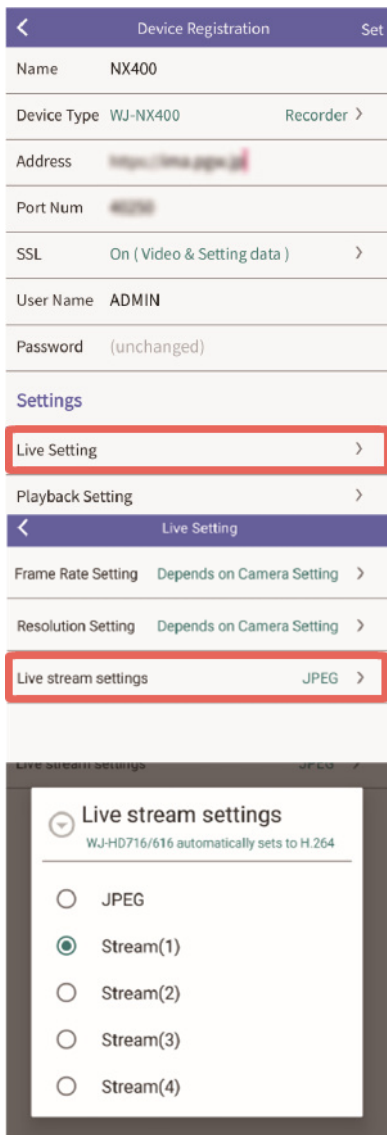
Device Registration
Set

Name NX400

Device Type WJ-NX400 Recorder

Address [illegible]

Port Num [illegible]

SSL On ( Video & Setting data )

User Name ADMIN

Password (unchanged)

Settings

Live Setting

Playback Setting

Live Setting

Frame Rate Setting Depends on Camera Setting

Resolution Setting Depends on Camera Setting

Live stream settings JPEG

Live stream settings JPEG

Live stream settings
WJ-HD716/616 automatically sets to H.264

JPEG

Stream(1)

Stream(2)

Stream(3)

Stream(4)